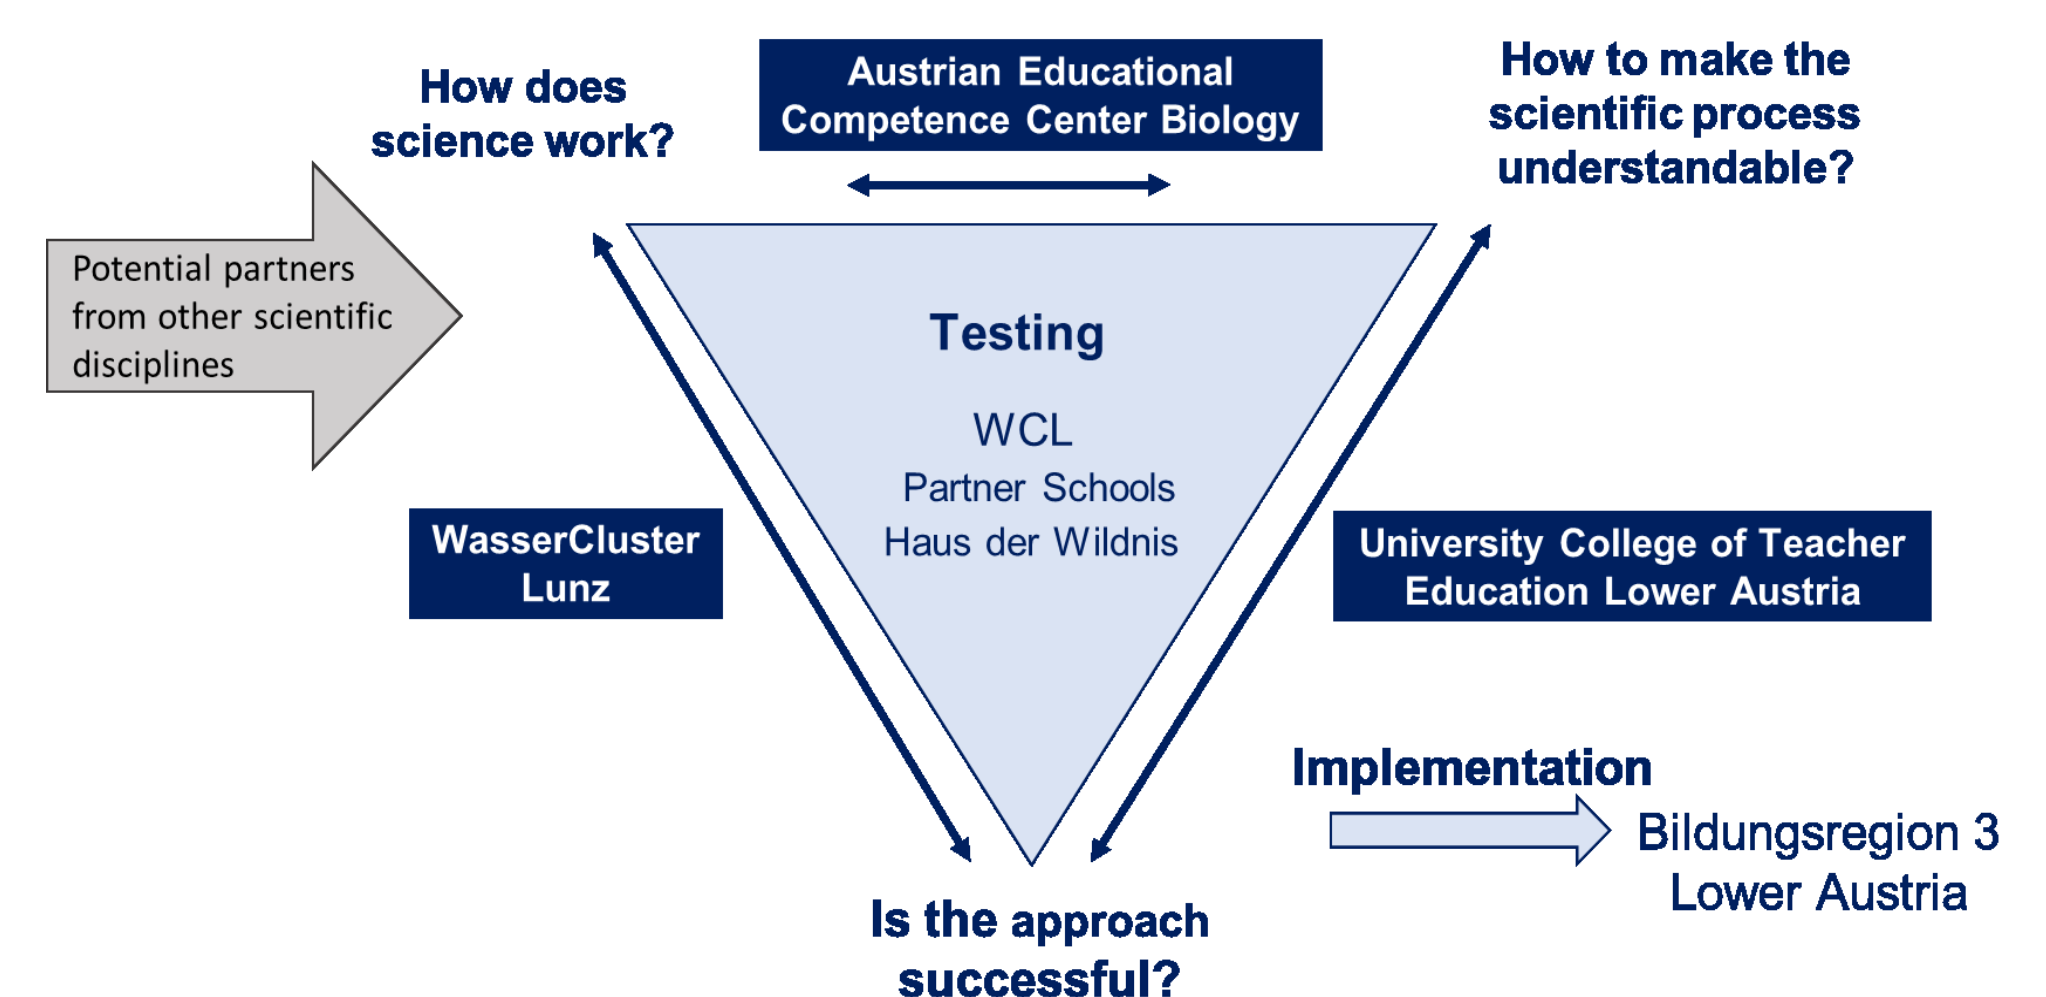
How does science work?

Austrian Educational Competence Center Biology

How to make the scientific process understandable?

Potential partners from other scientific disciplines

Testing

WCL

Partner Schools

Haus der Wildnis

WasserCluster Lunz

University College of Teacher Education Lower Austria

Implementation

Bildungsregion 3 Lower Austria

Is the approach successful?